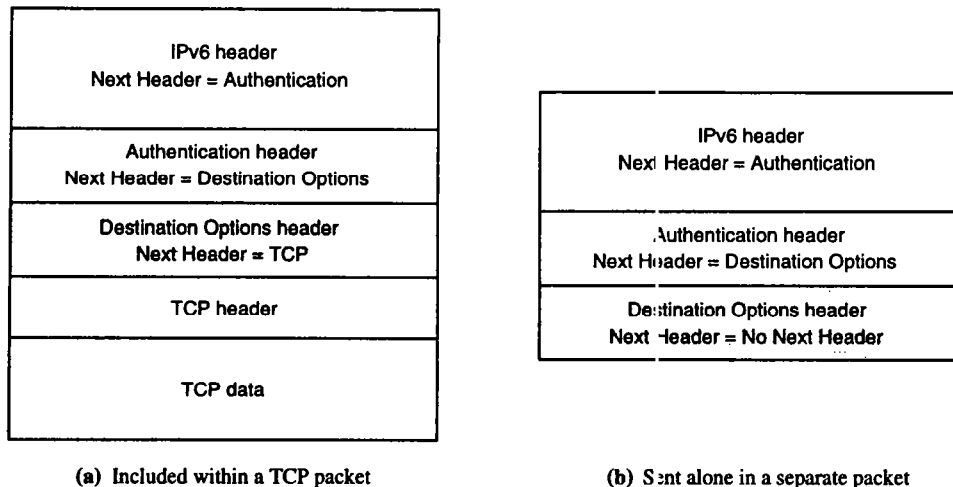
IPv6 header
Next Header = Authentication

Authentication header
Next Header = Destination Options

Destination Options header
Next Header = TCP

TCP header

TCP data

(a) Included within a TCP packet

IPv6 header
Next Header = Authentication

Authentication header
Next Header = Destination Options

Destination Options header
Next Header = No Next Header

(b) Sent alone in a separate packet